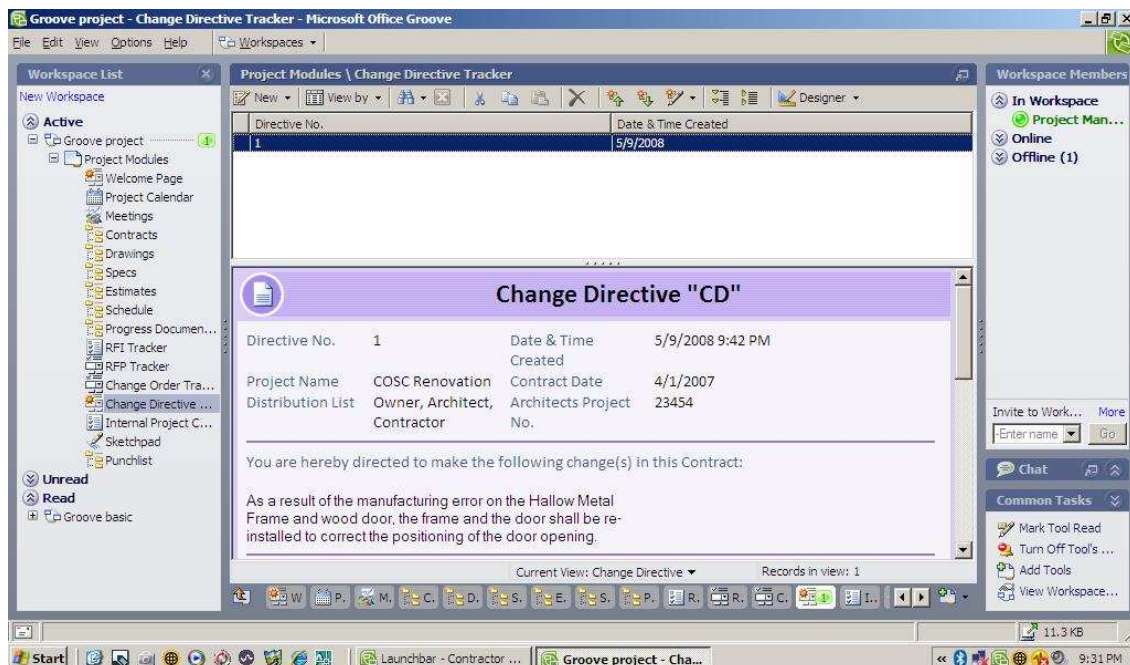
Groove project - Change Directive Tracker - Microsoft Office Groove

File Edit View Options Help Workspaces

Workspace List
New Workspace
Active
Groove project 1
Project Modules
Welcome Page
Project Calendar
Meetings
Contracts
Drawings
Specs
Estimates
Schedule
Progress Documen...
RFI Tracker
RFP Tracker
Change Order Tra...
Change Directive ...
Internal Project C...
Sketchpad
Punchlist
Unread
Read
Groove basic

Project Modules \ Change Directive Tracker
New View by Designer

| Directive No. | Date & Time Created |
|---|---|
| 1 | 5/9/2008 |

Change Directive "CD"

| Directive No. | 1 | Date & Time Created | 5/9/2008 9:42 PM |
|---|---|---|---|
| Project Name | COSC Renovation | Contract Date | 4/1/2007 |
| Distribution List | Owner, Architect, Contractor | Architects Project No. | 23454 |

You are hereby directed to make the following change(s) in this Contract:

As a result of the manufacturing error on the Hallow Metal Frame and wood door, the frame and the door shall be reinstalled to correct the positioning of the door opening.

Current View: Change Directive Records in view: 1

W P. M. C. D. S. E. S. P. R. R. C. 1 I.

Workspace Members
In Workspace
Project Man...
Online
Offline (1)

Invite to Work... More
Enter name Go

Chat

Common Tasks
Mark Tool Read
Turn Off Tool's ...
Add Tools
View Workspace...

11.3 KB

Start Launchbar - Contractor ... Groove project - Cha... 9:31 PM